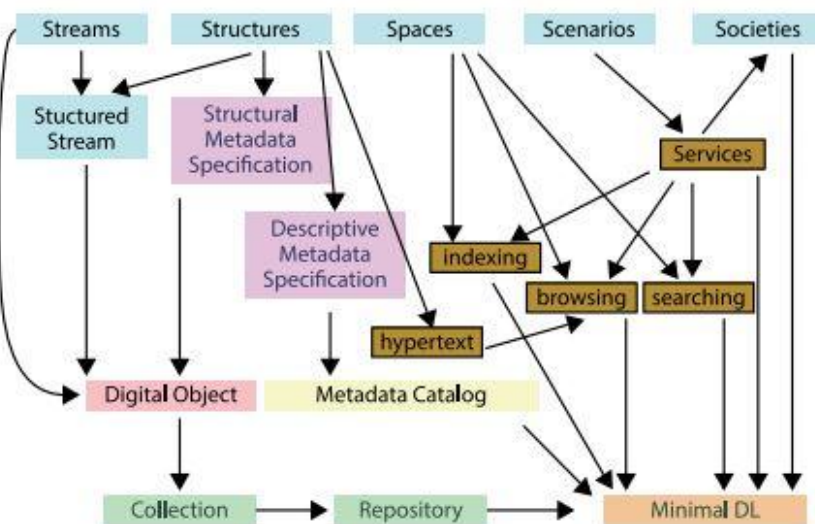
Streams
Structures
Spaces
Scenarios
Societies
Stuctured Stream
Structural Metadata Specification
Services
Descriptive Metadata Specification
indexing
browsing
searching
hypertext
Digital Object
Metadata Catalog
Collection
Repository
Minimal DL